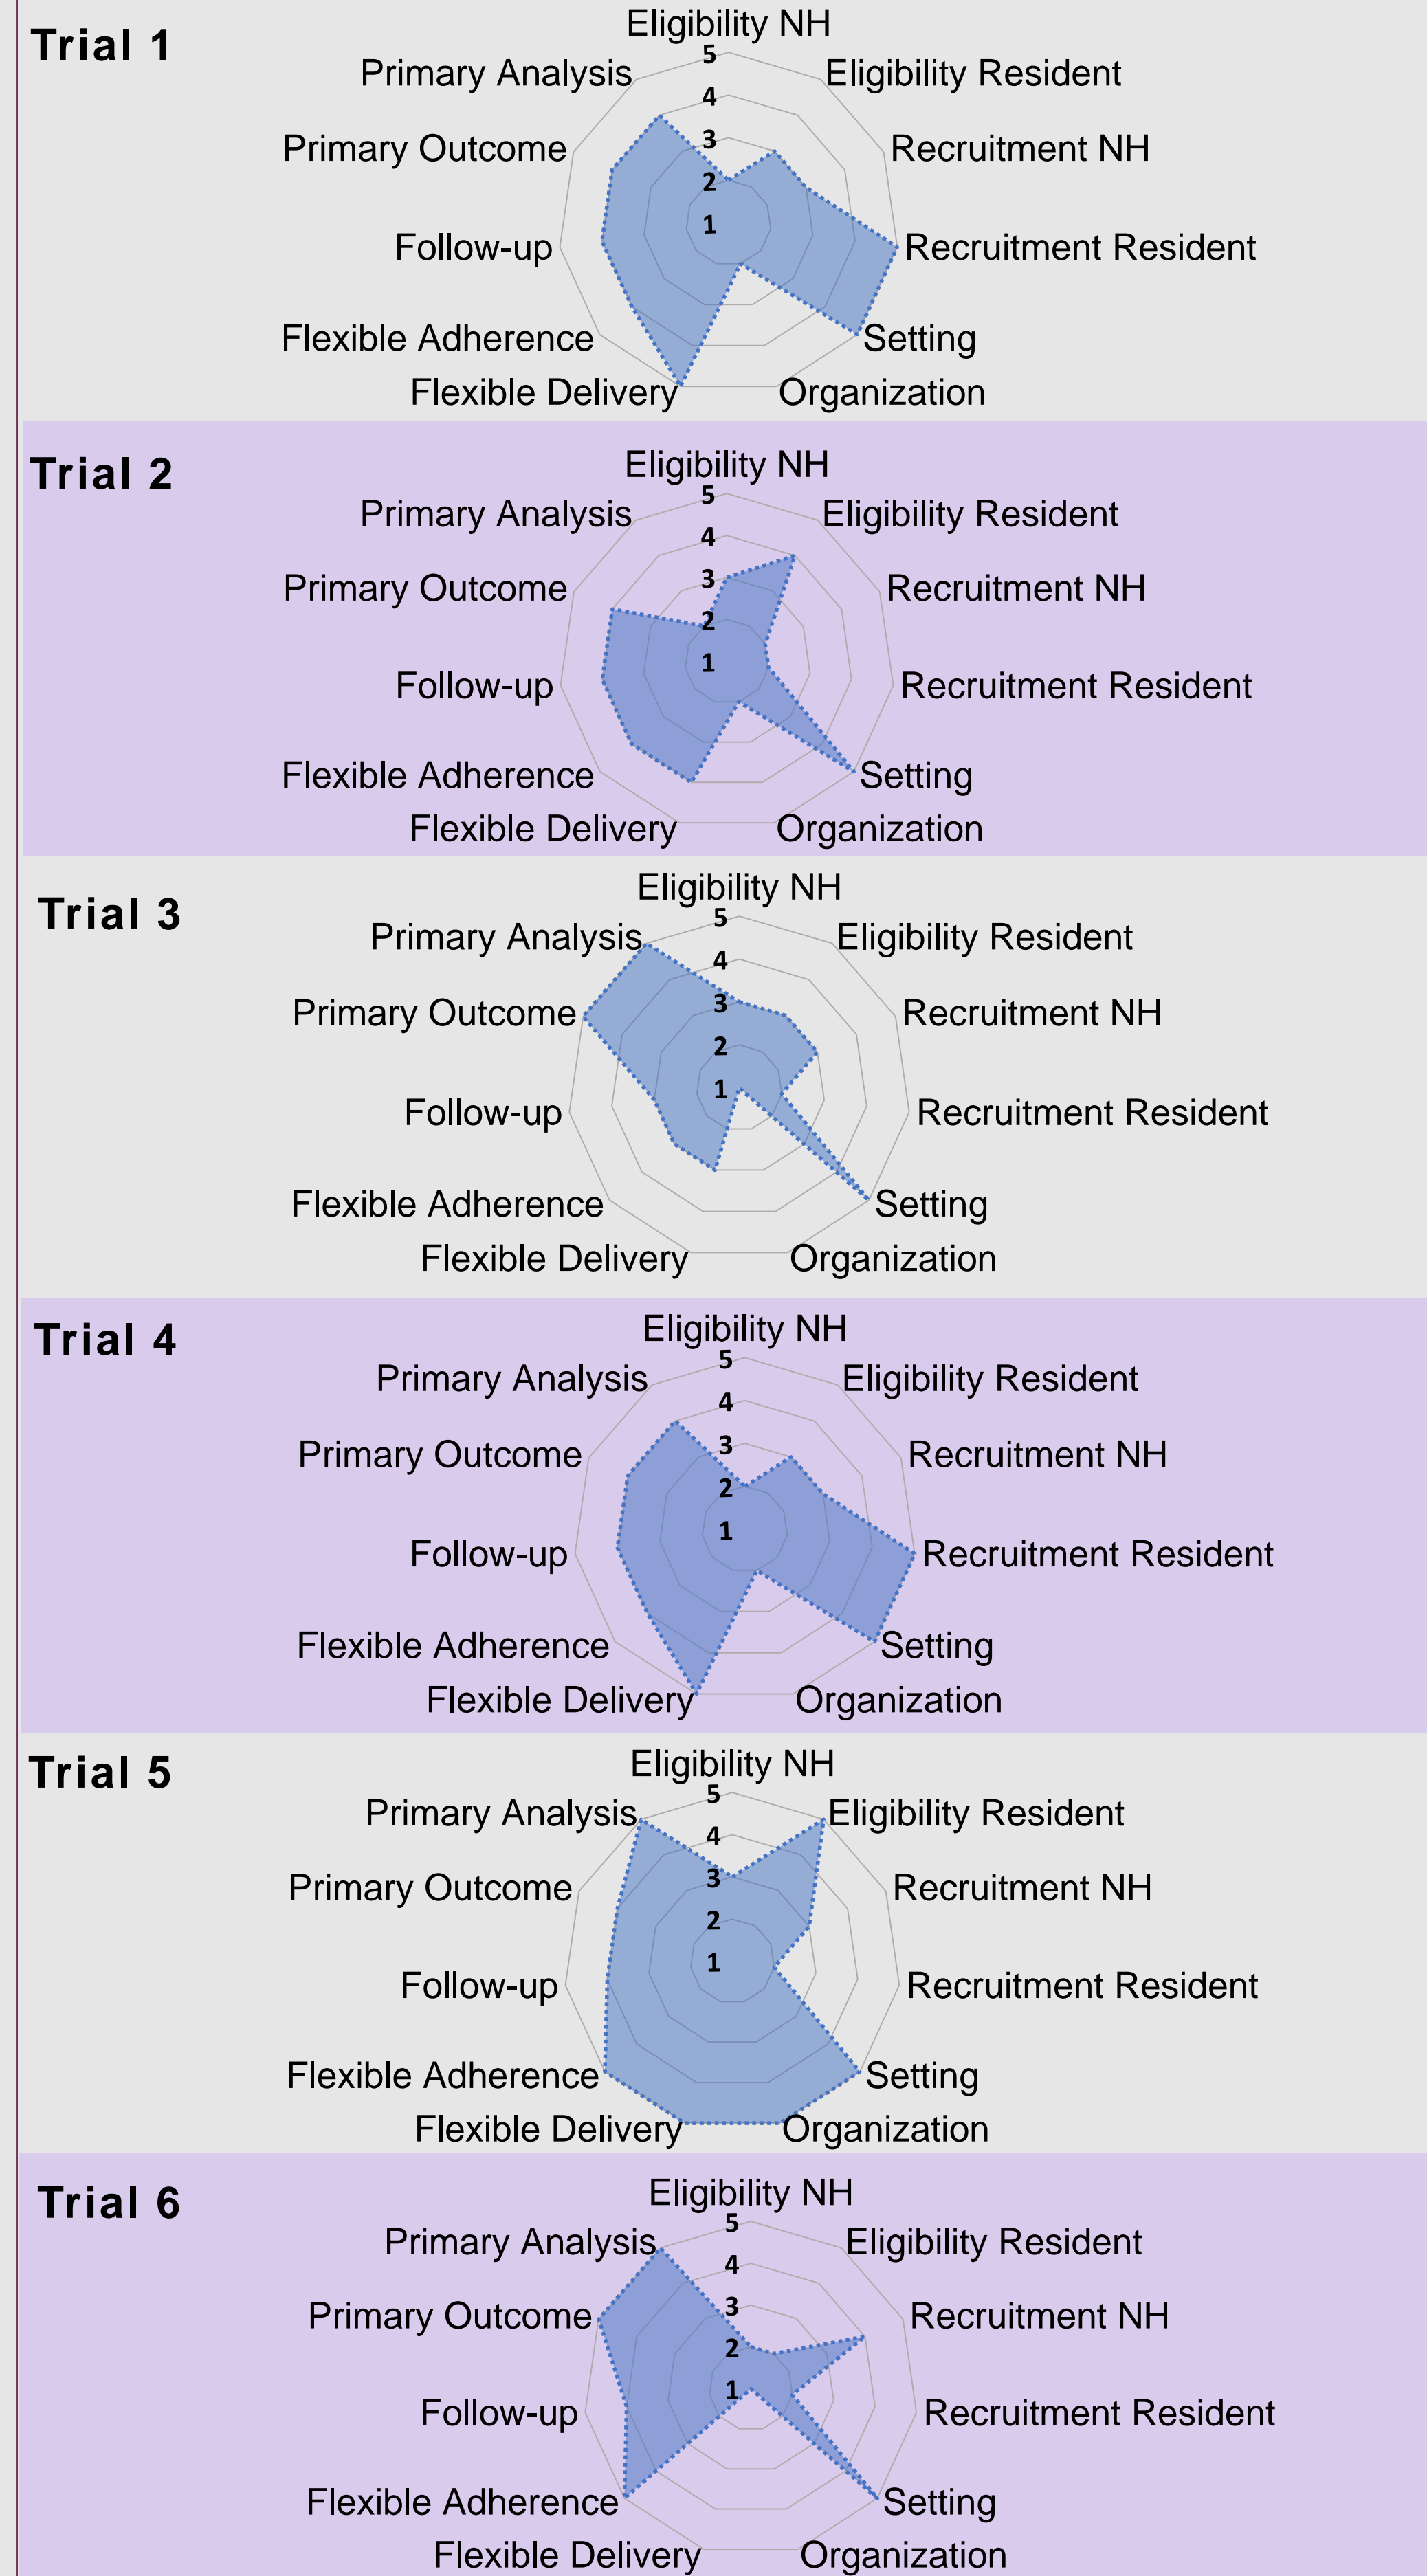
Trial 1

Eligibility NH
5
Primary Analysis
Eligibility Resident
4
3
Primary Outcome
Recruitment NH
2
1
Follow-up
Recruitment Resident
Flexible Adherence
Setting
Flexible Delivery
Organization

Trial 2

Eligibility NH
5
Primary Analysis
Eligibility Resident
4
3
Primary Outcome
Recruitment NH
2
1
Follow-up
Recruitment Resident
Flexible Adherence
Setting
Flexible Delivery
Organization

Trial 3

Eligibility NH
5
Primary Analysis
Eligibility Resident
4
3
Primary Outcome
Recruitment NH
2
1
Follow-up
Recruitment Resident
Flexible Adherence
Setting
Flexible Delivery
Organization

Trial 4

Eligibility NH
5
Primary Analysis
Eligibility Resident
4
3
Primary Outcome
Recruitment NH
2
1
Follow-up
Recruitment Resident
Flexible Adherence
Setting
Flexible Delivery
Organization

Trial 5

Eligibility NH
5
Primary Analysis
Eligibility Resident
4
3
Primary Outcome
Recruitment NH
2
1
Follow-up
Recruitment Resident
Flexible Adherence
Setting
Flexible Delivery
Organization

Trial 6

Eligibility NH
5
Primary Analysis
Eligibility Resident
4
3
Primary Outcome
Recruitment NH
2
1
Follow-up
Recruitment Resident
Flexible Adherence
Setting
Flexible Delivery
Organization